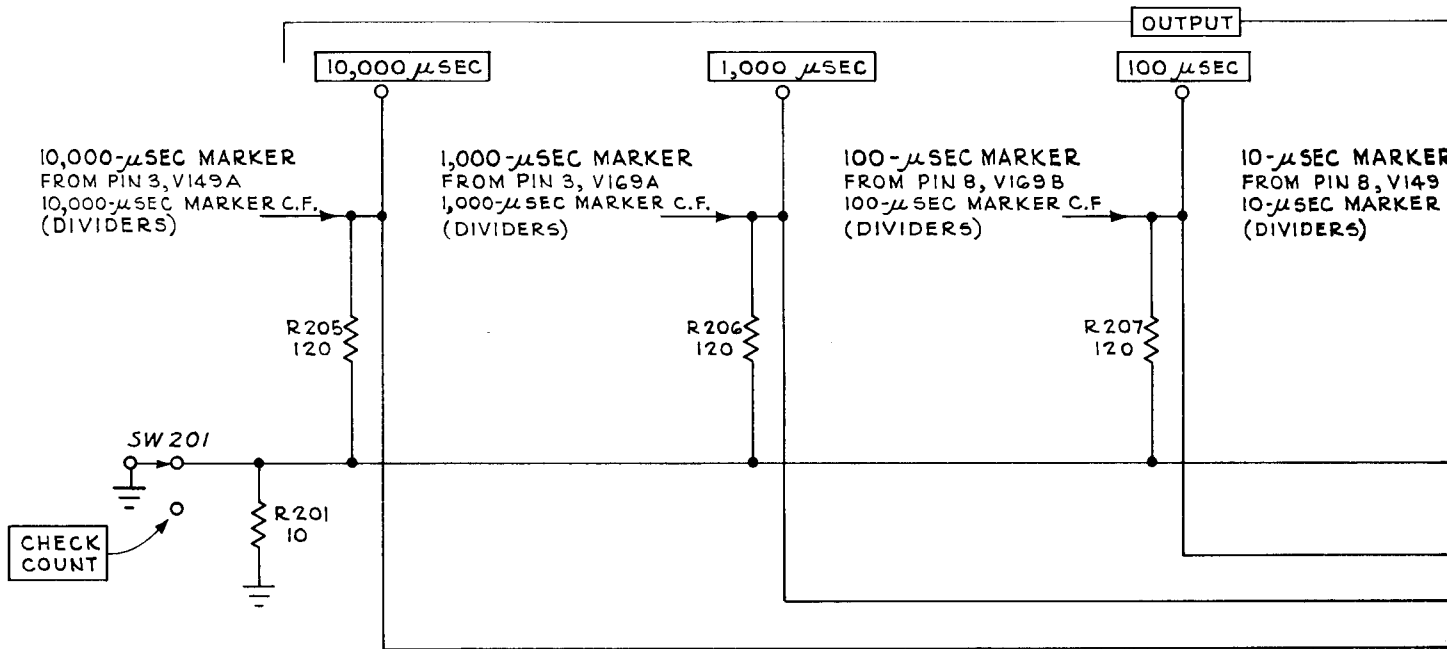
OUTPUT

10,000 $\mu$SEC

1,000 $\mu$SEC

100 $\mu$SEC

10,000-$\mu$SEC MARKER FROM PIN 3, V149A 10,000-$\mu$SEC MARKER C.F. (DIVIDERS)

1,000-$\mu$SEC MARKER FROM PIN 3, V169A 1,000-$\mu$SEC MARKER C.F. (DIVIDERS)

100-$\mu$SEC MARKER FROM PIN 8, V169B 100-$\mu$SEC MARKER C.F (DIVIDERS)

10-$\mu$SEC MARKER FROM PIN 8, V149 10-$\mu$SEC MARKER (DIVIDERS)

R205 120

R206 120

R207 120

SW201

R201 10

CHECK COUNT